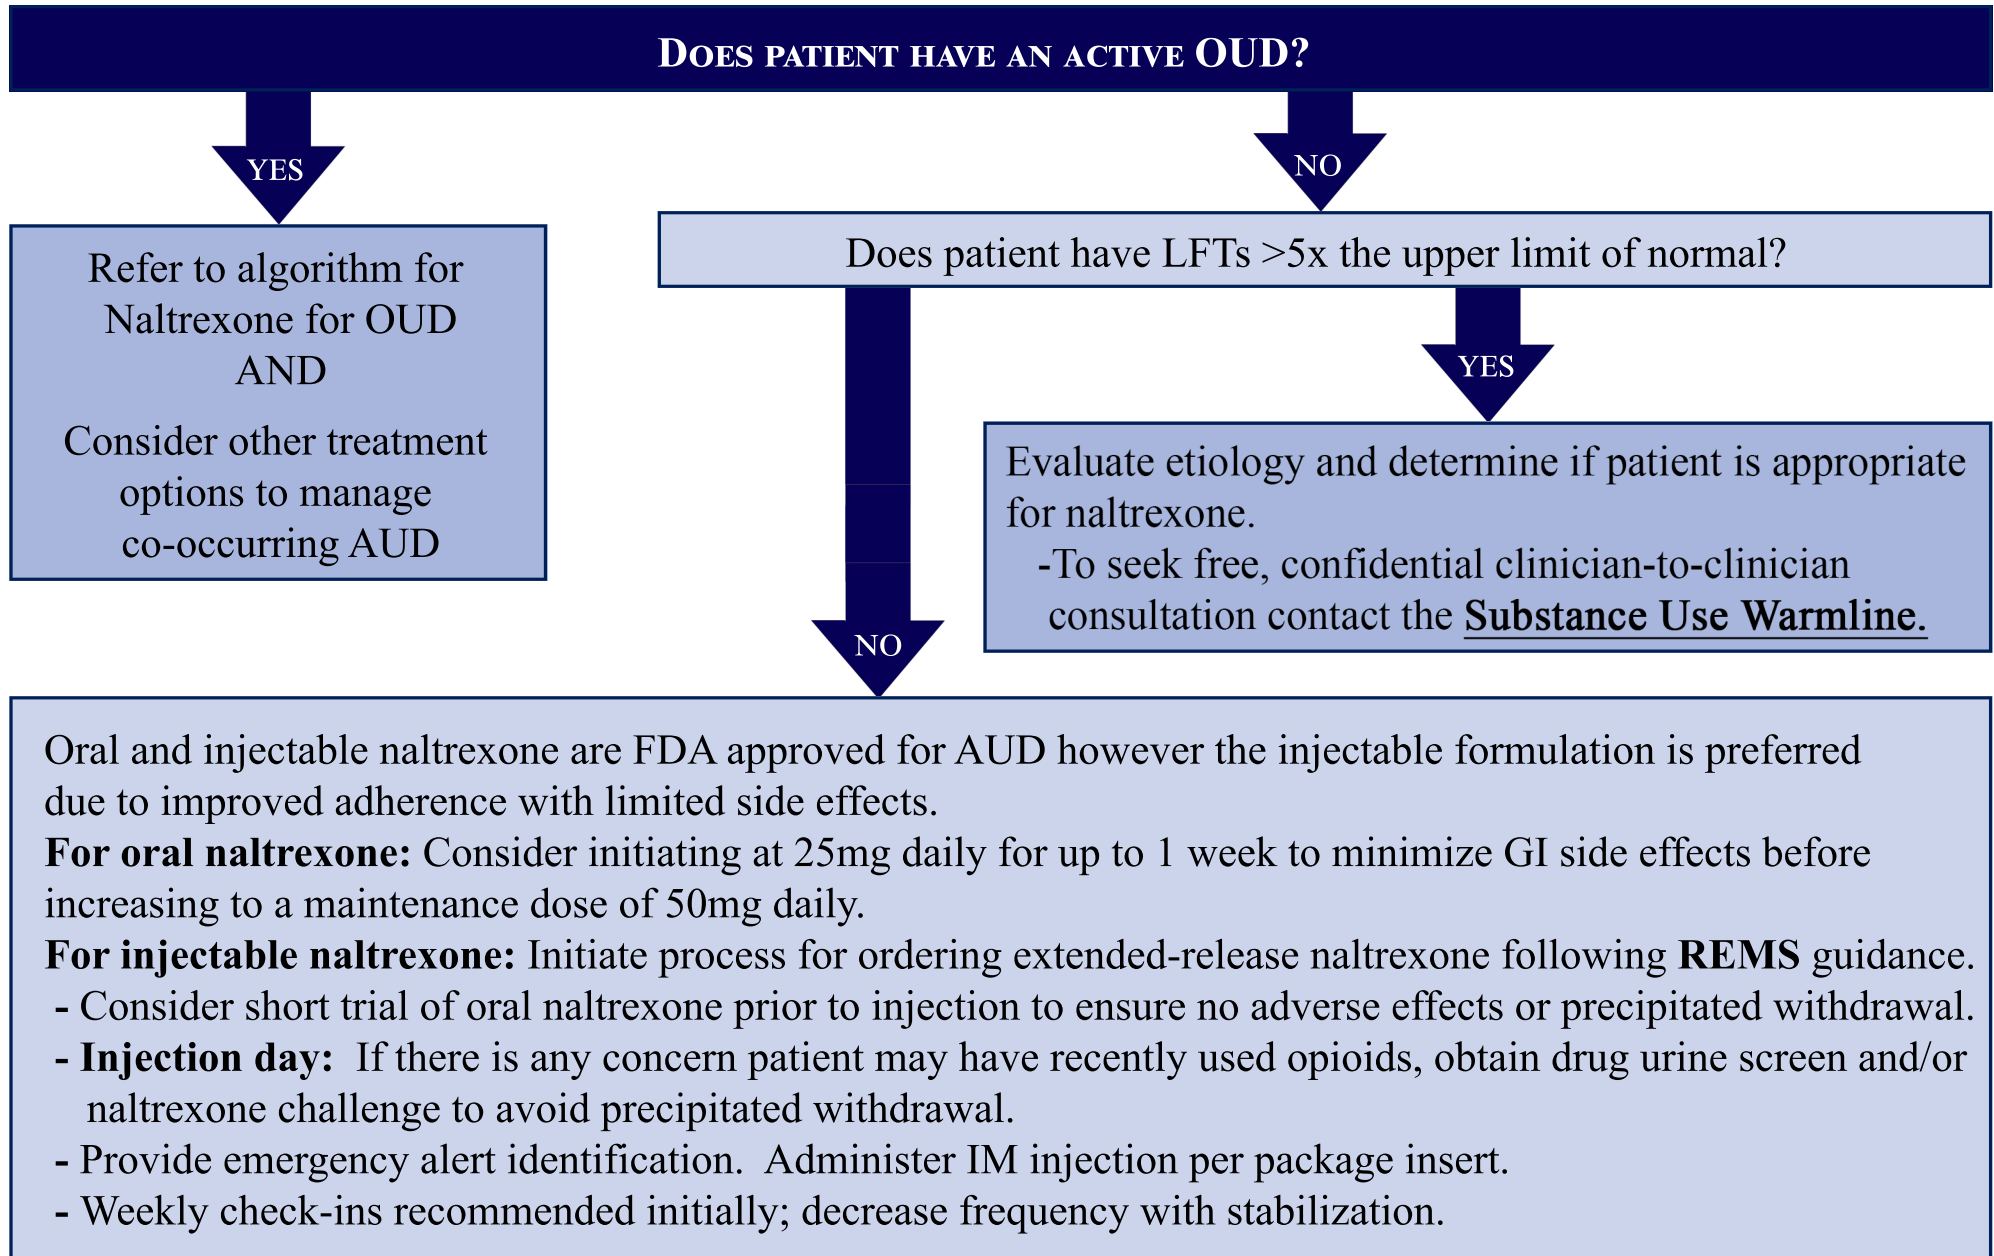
Does patient have an active OUD?

YES

Refer to algorithm for Naltrexone for OUD
AND
Consider other treatment options to manage co-occurring AUD

NO

Does patient have LFTs >5x the upper limit of normal?

YES

Evaluate etiology and determine if patient is appropriate for naltrexone.
-To seek free, confidential clinician-to-clinician consultation contact the Substance Use Warmline.

NO

Oral and injectable naltrexone are FDA approved for AUD however the injectable formulation is preferred due to improved adherence with limited side effects.
For oral naltrexone: Consider initiating at 25mg daily for up to 1 week to minimize GI side effects before increasing to a maintenance dose of 50mg daily.
For injectable naltrexone: Initiate process for ordering extended-release naltrexone following REMS guidance.
- Consider short trial of oral naltrexone prior to injection to ensure no adverse effects or precipitated withdrawal.
- Injection day: If there is any concern patient may have recently used opioids, obtain drug urine screen and/or naltrexone challenge to avoid precipitated withdrawal.
- Provide emergency alert identification. Administer IM injection per package insert.
- Weekly check-ins recommended initially; decrease frequency with stabilization.